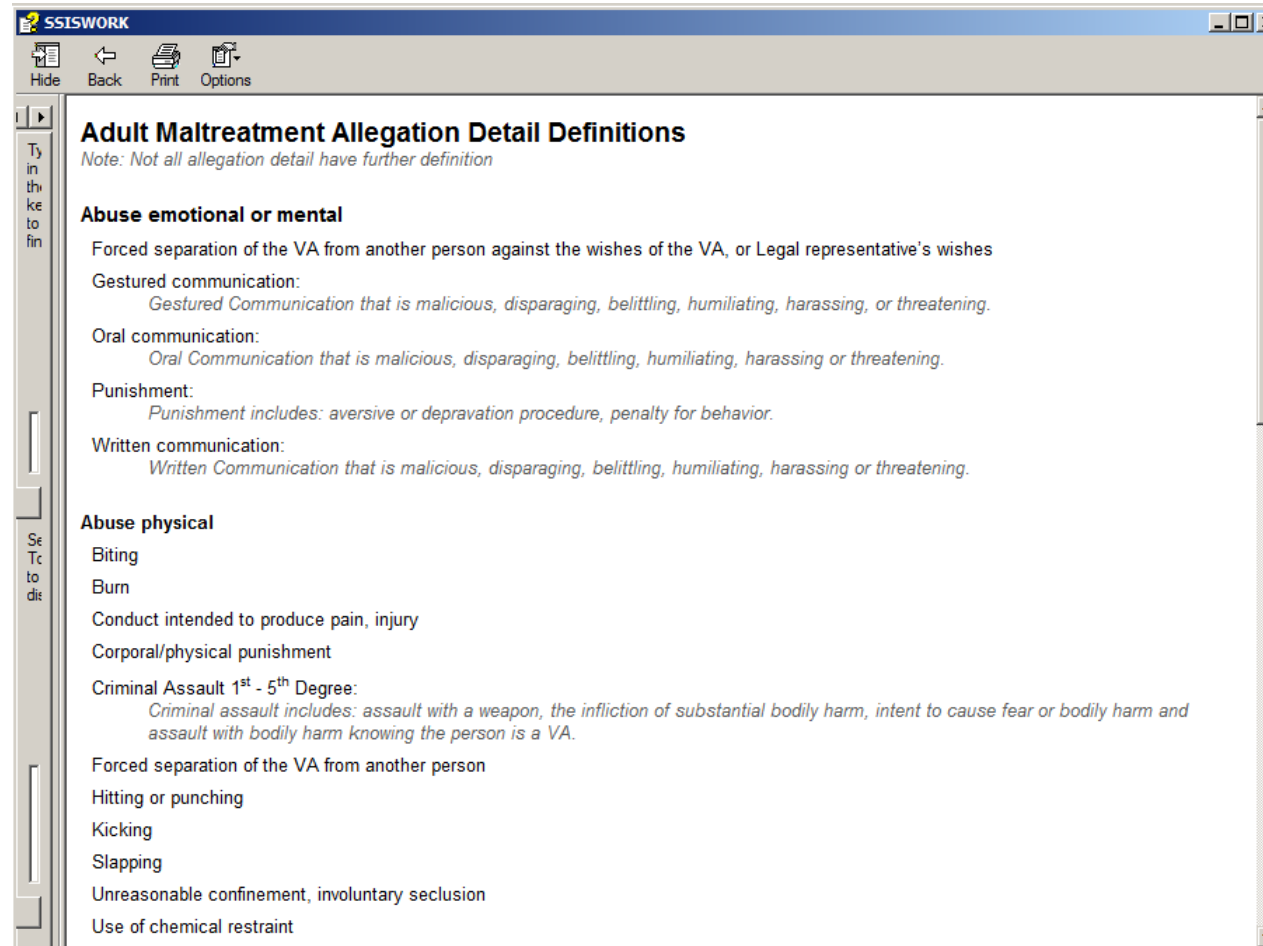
SSISWORK

Hide Back Print Options

Ty in th ke to fin

Se Tc to dis

Adult Maltreatment Allegation Detail Definitions
Note: Not all allegation detail have further definition

Abuse emotional or mental

Forced separation of the VA from another person against the wishes of the VA, or Legal representative's wishes

Gestured communication:
Gestured Communication that is malicious, disparaging, belittling, humiliating, harassing, or threatening.

Oral communication:
Oral Communication that is malicious, disparaging, belittling, humiliating, harassing or threatening.

Punishment:
Punishment includes: aversive or depravation procedure, penalty for behavior.

Written communication:
Written Communication that is malicious, disparaging, belittling, humiliating, harassing or threatening.

Abuse physical

Biting

Burn

Conduct intended to produce pain, injury

Corporal/physical punishment

Criminal Assault $1^{st}$ - $5^{th}$ Degree:
Criminal assault includes: assault with a weapon, the infliction of substantial bodily harm, intent to cause fear or bodily harm and assault with bodily harm knowing the person is a VA.

Forced separation of the VA from another person

Hitting or punching

Kicking

Slapping

Unreasonable confinement, involuntary seclusion

Use of chemical restraint